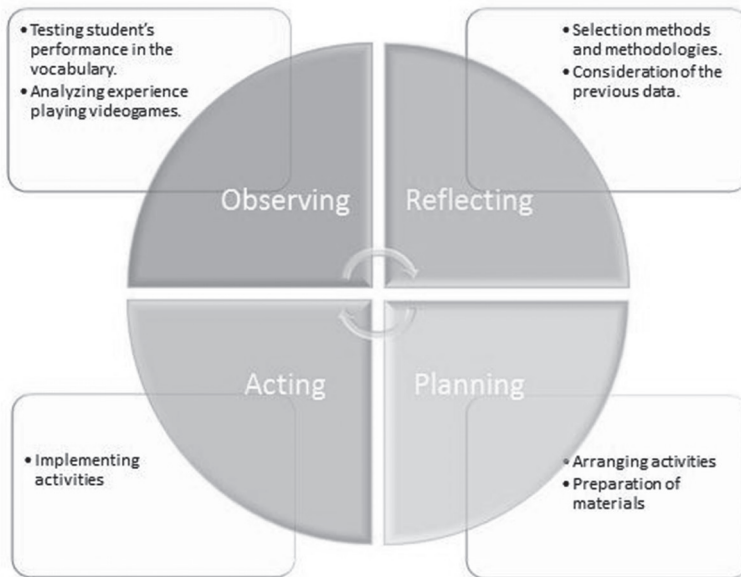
• Testing student's performance in the vocabulary.
• Analyzing experience playing videogames.

• Selection methods and methodologies.
• Consideration of the previous data.

Observing

Reflecting

Acting

Planning

• Implementing activities

• Arranging activities
• Preparation of materials